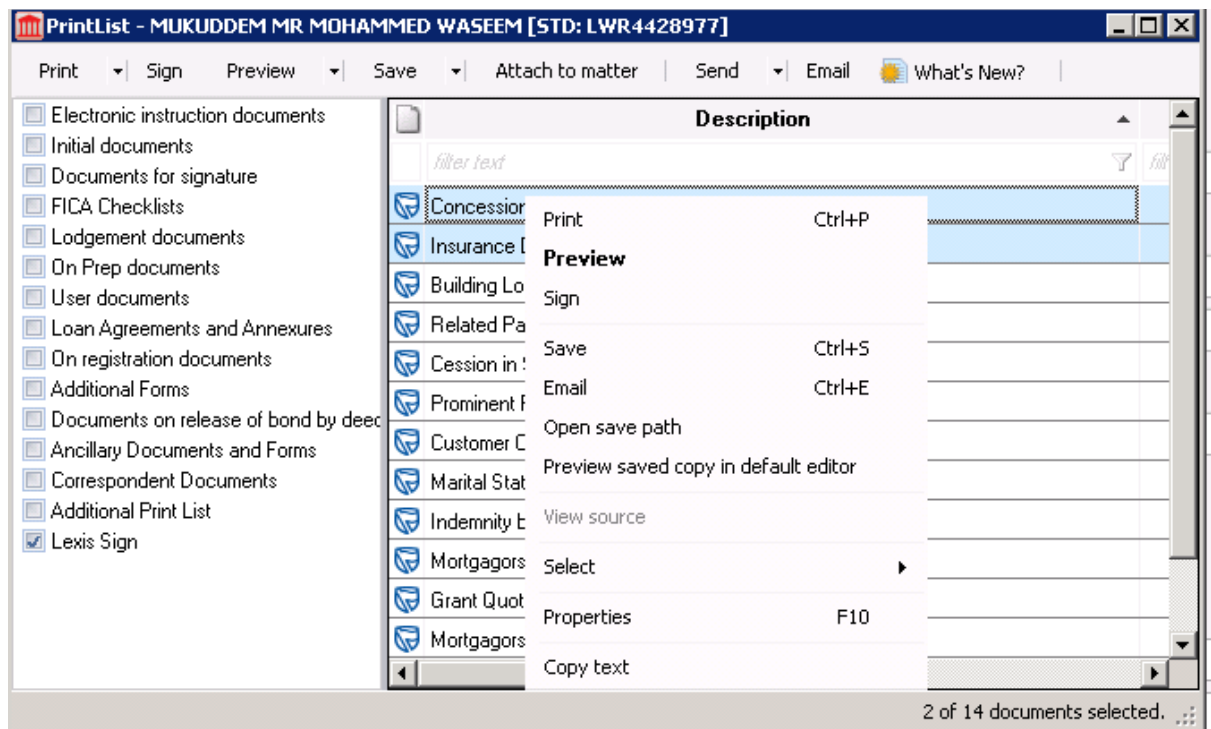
PrintList - MUKUDDEM MR MOHAMMED WASEEM [STD: LWR4428977]

Print | Sign | Preview | Save | Attach to matter | Send | Email | What's New?

Electronic instruction documents
Initial documents
Documents for signature
FICA Checklists
Lodgement documents
On Prep documents
User documents
Loan Agreements and Annexures
On registration documents
Additional Forms
Documents on release of bond by deed
Ancillary Documents and Forms
Correspondent Documents
Additional Print List
Lexis Sign

Description

filter text

Concession
Insurance D
Building Lo
Related Pa
Cession in
Prominent F
Customer C
Marital Stat
Indemnity b
Mortgagors
Grant Quot
Mortgagors

Print Ctrl+P
Preview
Sign
Save Ctrl+S
Email Ctrl+E
Open save path
Preview saved copy in default editor
View source
Select
Properties F10
Copy text

2 of 14 documents selected.